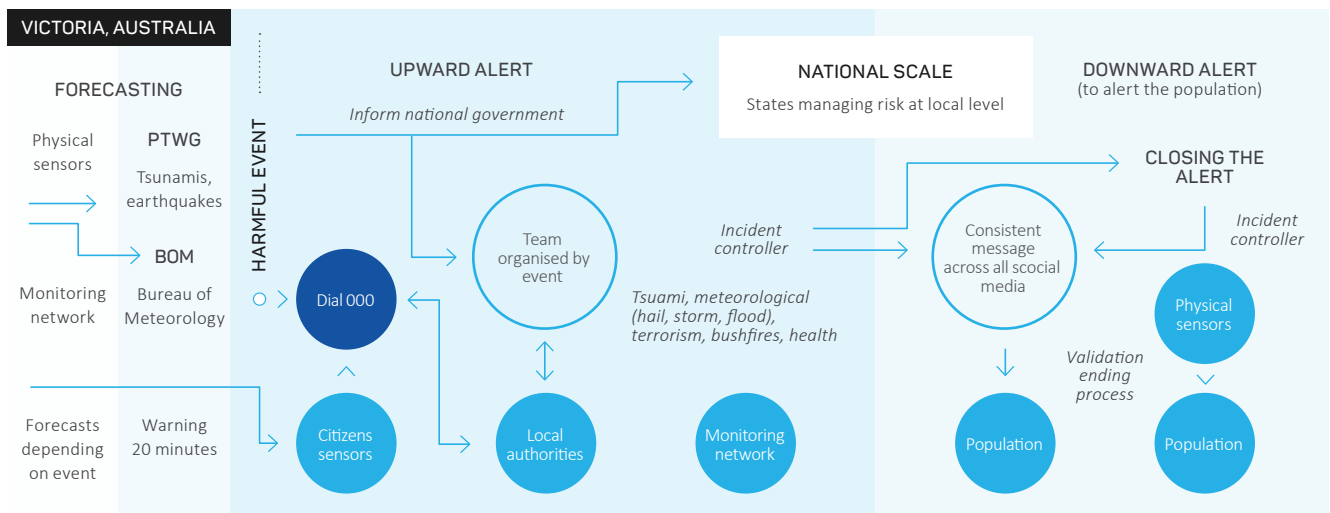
VICTORIA, AUSTRALIA

FORECASTING

Physical sensors

PTWG

Tsunamis, earthquakes

BOM

Monitoring network

Bureau of Meteorology

Forecasts depending on event

Warning 20 minutes

HARMFUL EVENT

UPWARD ALERT

Inform national government

Dial 000

Team organised by event

Citizens sensors

Local authorities

Monitoring network

Tsuami, meteorological (hail, storm, flood), terrorism, bushfires, health

NATIONAL SCALE

States managing risk at local level

Incident controller

DOWNWARD ALERT
(to alert the population)

CLOSING THE ALERT

Incident controller

Consistent message across all scocial media

Physical sensors

Validation ending process

Population

Population